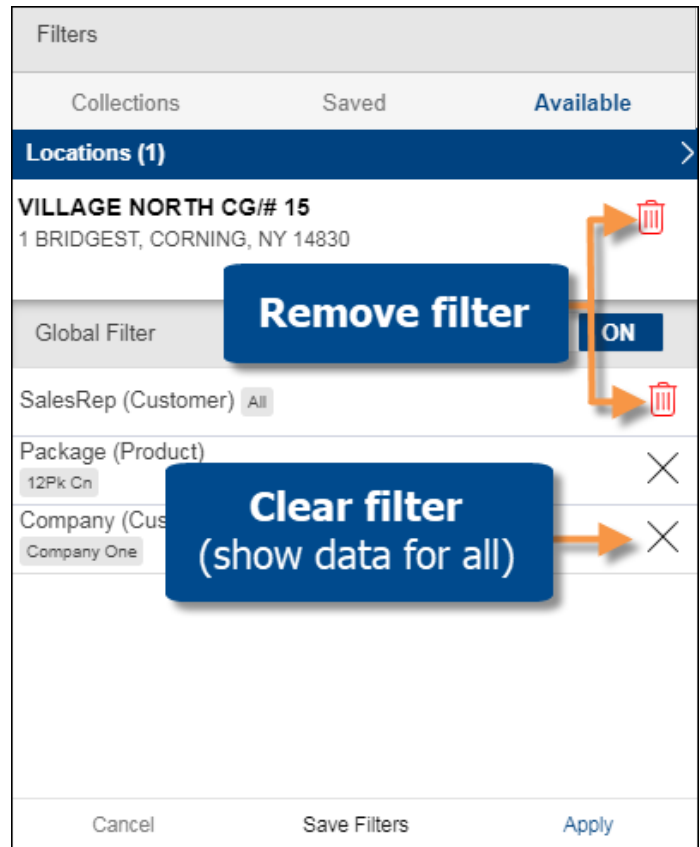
Filters

Collections Saved Available

Locations (1)

VILLAGE NORTH CG/# 15
1 BRIDGEST, CORNING, NY 14830

Remove filter

Global Filter ON

SalesRep (Customer) All

Package (Product)
12Pk Cn

Company (Cus
Company One

Clear filter
(show data for all)

Cancel Save Filters Apply